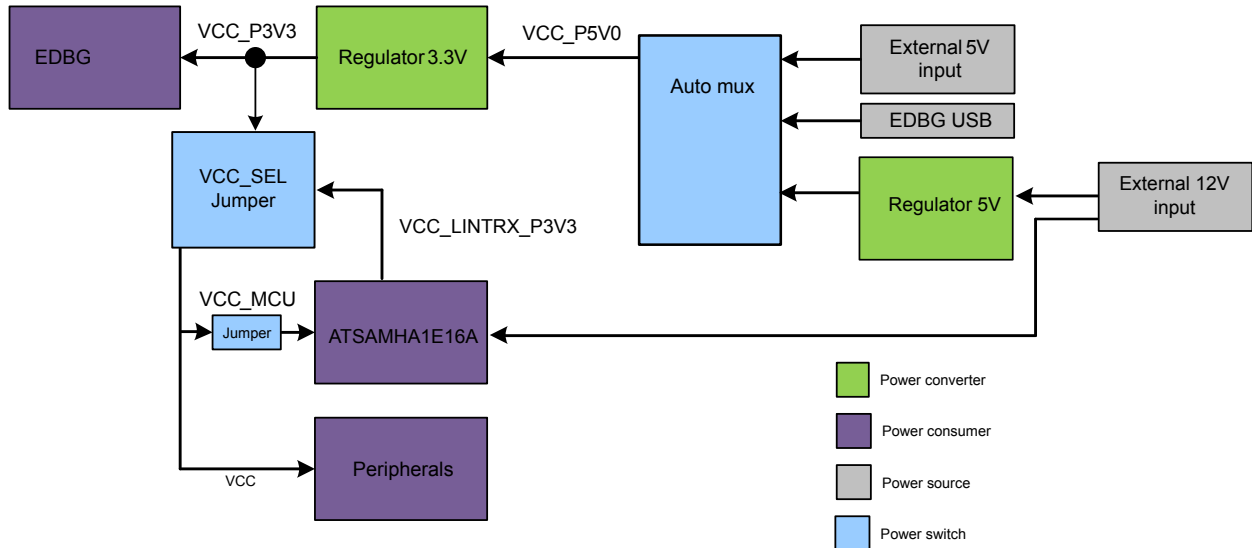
EDBG

VCC_P3V3

Regulator 3.3V

VCC_P5V0

Auto mux

External 5V input

EDBG USB

Regulator 5V

External 12V input

VCC_SEL Jumper

VCC_LINTRX_P3V3

VCC_MCU

Jumper

ATSAMHA1E16A

Peripherals

VCC

Power converter

Power consumer

Power source

Power switch